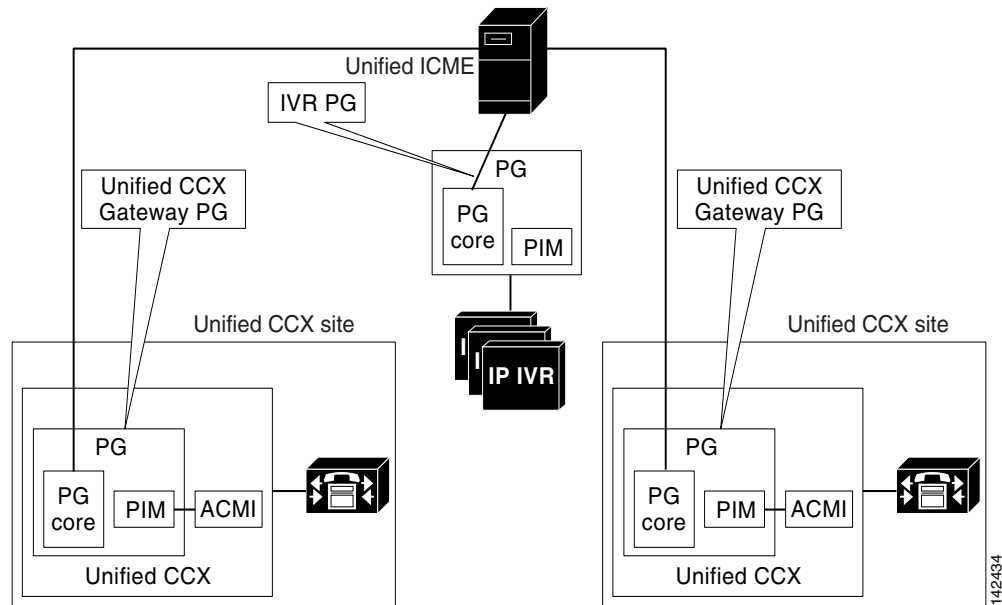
Unified ICME

IVR PG

PG

PG core

PIM

Unified CCX Gateway PG

Unified CCX Gateway PG

Unified CCX site

Unified CCX site

IP IVR

PG

PG core

PIM

ACMI

Unified CCX

PG

PG core

PIM

ACMI

Unified CCX

142434